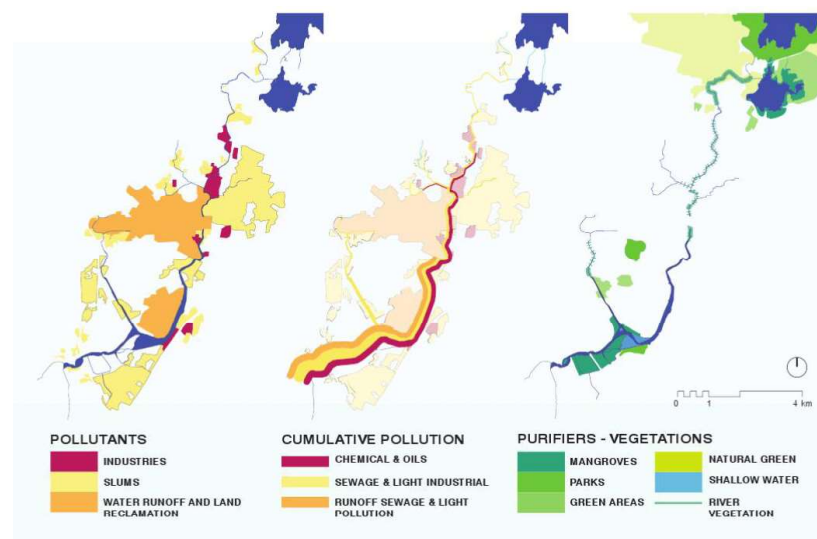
0 1 4 km

POLLUTANTS
INDUSTRIES
SLUMS
WATER RUNOFF AND LAND RECLAMATION

CUMULATIVE POLLUTION
CHEMICAL & OILS
SEWAGE & LIGHT INDUSTRIAL
RUNOFF SEWAGE & LIGHT POLLUTION

PURIFIERS - VEGETATIONS
MANGROVES
PARKS
GREEN AREAS
NATURAL GREEN
SHALLOW WATER
RIVER VEGETATION